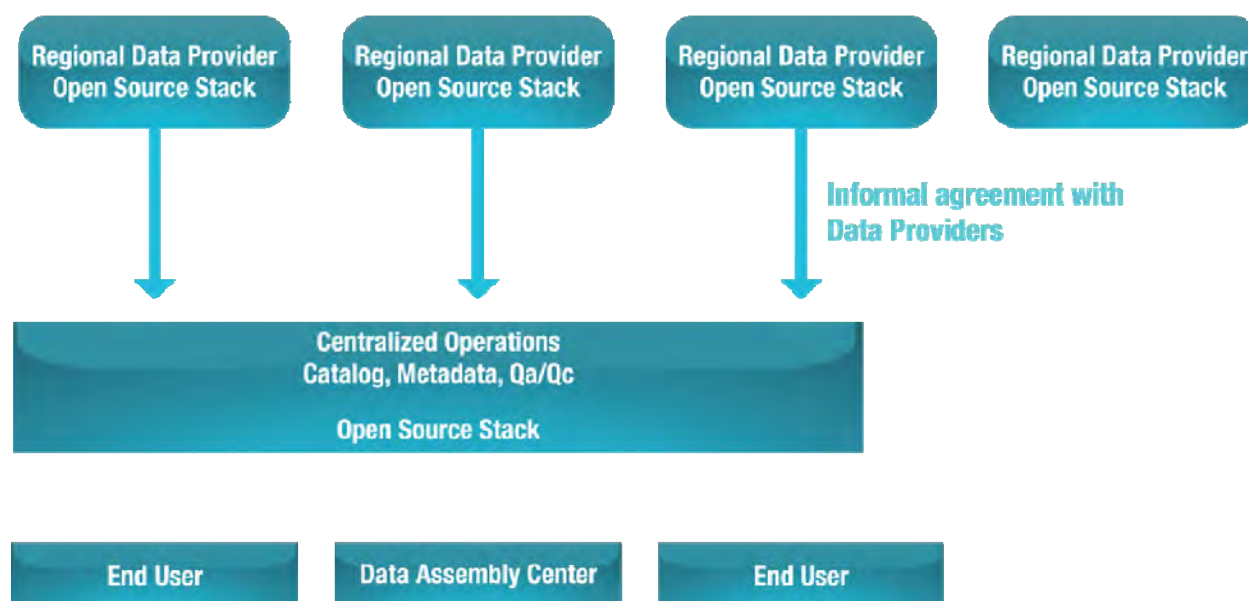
Regional Data Provider
Open Source Stack

Regional Data Provider
Open Source Stack

Regional Data Provider
Open Source Stack

Regional Data Provider
Open Source Stack

Informal agreement with
Data Providers

Centralized Operations
Catalog, Metadata, Qa/Qc

Open Source Stack

End User

Data Assembly Center

End User